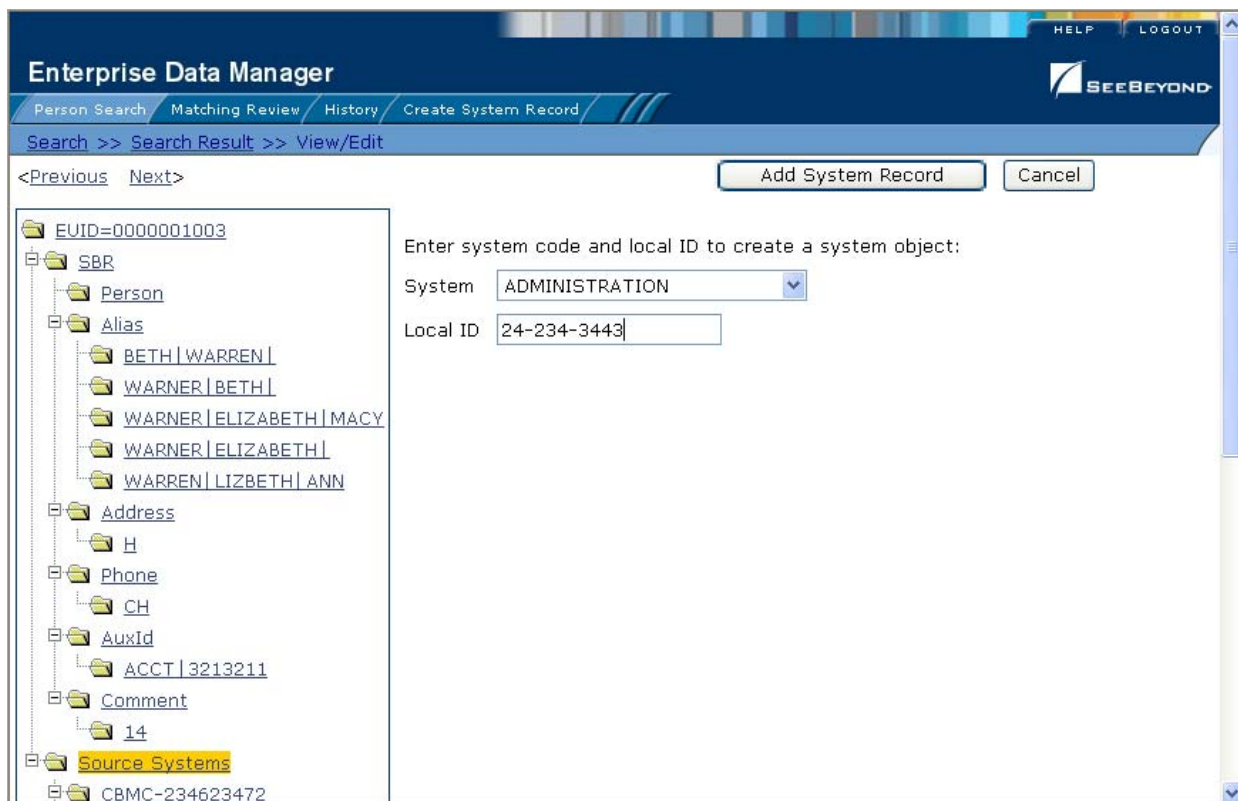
HELP LOGOUT

Enterprise Data Manager

SEEBEYOND

Person Search Matching Review History Create System Record

Search >> Search Result >> View/Edit

<Previous Next>

Add System Record Cancel

EUID=0000001003
SBR
Person
Alias
BETH|WARREN|
WARNER|BETH|
WARNER|ELIZABETH|MACY
WARNER|ELIZABETH|
WARREN|LIZBETH|ANN
Address
H
Phone
CH
AuxId
ACCT|3213211
Comment
14
Source Systems
CBMC-234623472

Enter system code and local ID to create a system object:

System ADMINISTRATION

Local ID 24-234-3443